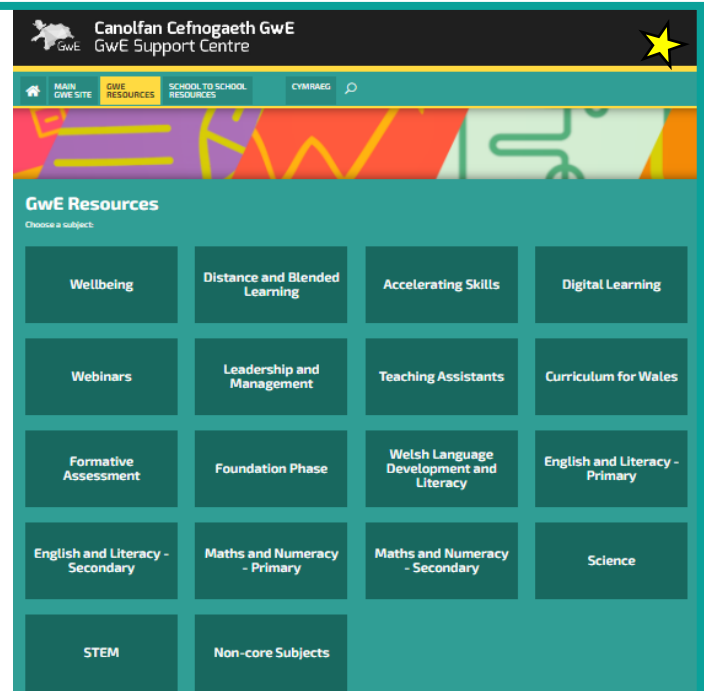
GwE

Canolfan Cefnogaeth GwE
GwE Support Centre

MAIN GWE SITE
GWE RESOURCES
SCHOOL TO SCHOOL RESOURCES
CYMRAEG

GwE Resources
Choose a subject:

Wellbeing

Distance and Blended Learning

Accelerating Skills

Digital Learning

Webinars

Leadership and Management

Teaching Assistants

Curriculum for Wales

Formative Assessment

Foundation Phase

Welsh Language Development and Literacy

English and Literacy - Primary

English and Literacy - Secondary

Maths and Numeracy - Primary

Maths and Numeracy - Secondary

Science

STEM

Non-core Subjects